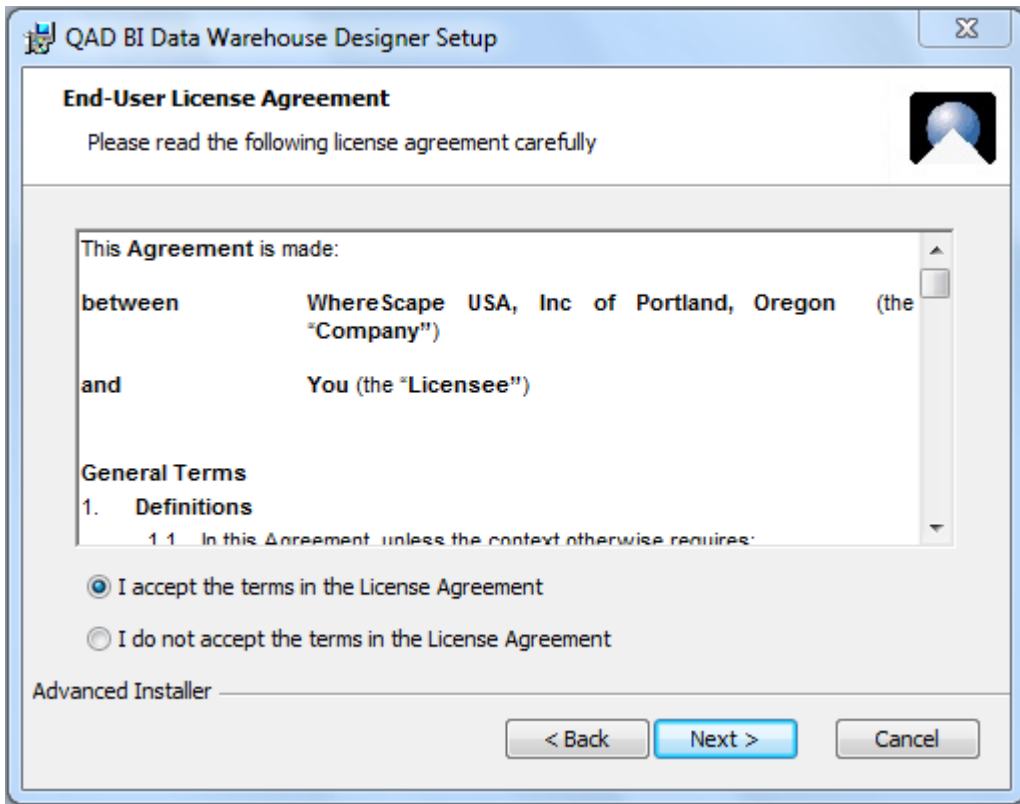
QAD BI Data Warehouse Designer Setup

End-User License Agreement

Please read the following license agreement carefully

This Agreement is made:

between WhereScape USA, Inc of Portland, Oregon (the "Company")

and You (the "Licensee")

General Terms

1. Definitions

1.1 In this Agreement, unless the context otherwise requires:

I accept the terms in the License Agreement

I do not accept the terms in the License Agreement

Advanced Installer

< Back

Next >

Cancel